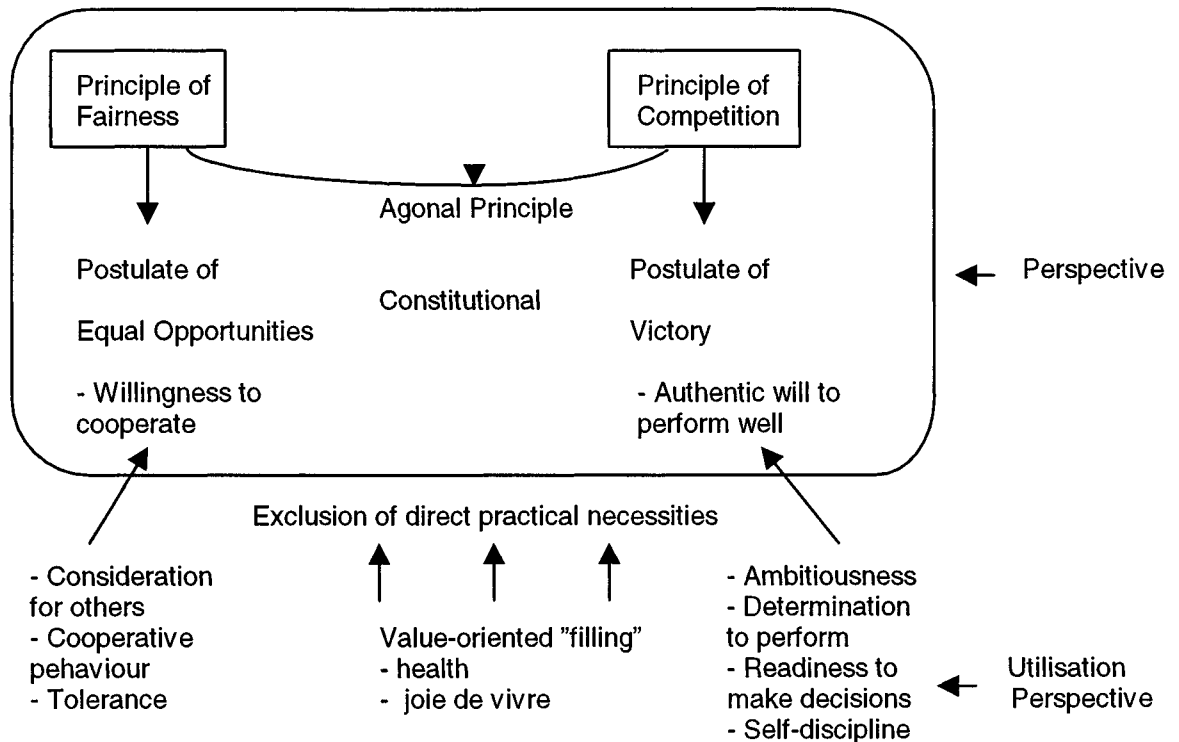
Principle of Fairness

Principle of Competition

Agonal Principle

Postulate of Equal Opportunities

- Willingness to cooperate

Constitutional

Postulate of Victory

- Authentic will to perform well

Perspective

Exclusion of direct practical necessities

- Consideration for others
- Cooperative pehaviour
- Tolerance

Value-oriented "filling"
- health
- joie de vivre

- Ambitiousness
- Determination to perform
- Readiness to make decisions
- Self-discipline

Utilisation Perspective